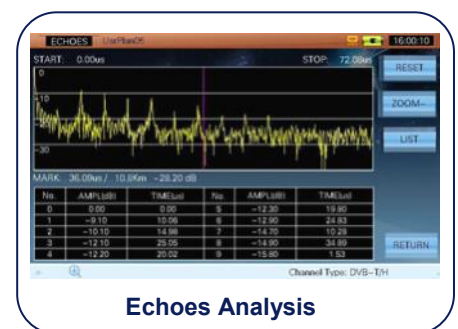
ECHOES UserPlan05 16:00:10

START: 0.00us STOP: 72.08us

0
-10
-20
-30

RESET
ZOOM–
LIST

MARK: 36.09us / 10.8Km -28.20 dB

| No. | AMPL(dB) | TIME(us) | No. | AMPL(dB) | TIME(us) |
|---|---|---|---|---|---|
| 0 | 0.00 | 0.00 | 5 | –12.30 | 19.90 |
| 1 | –9.10 | 10.06 | 6 | –12.90 | 24.83 |
| 2 | –10.10 | 14.98 | 7 | –14.70 | 10.29 |
| 3 | –12.10 | 25.05 | 8 | –14.90 | 34.89 |
| 4 | –12.20 | 20.02 | 9 | –15.80 | 1.53 |

RETURN

Channel Type: DVB–T/H

Echoes Analysis